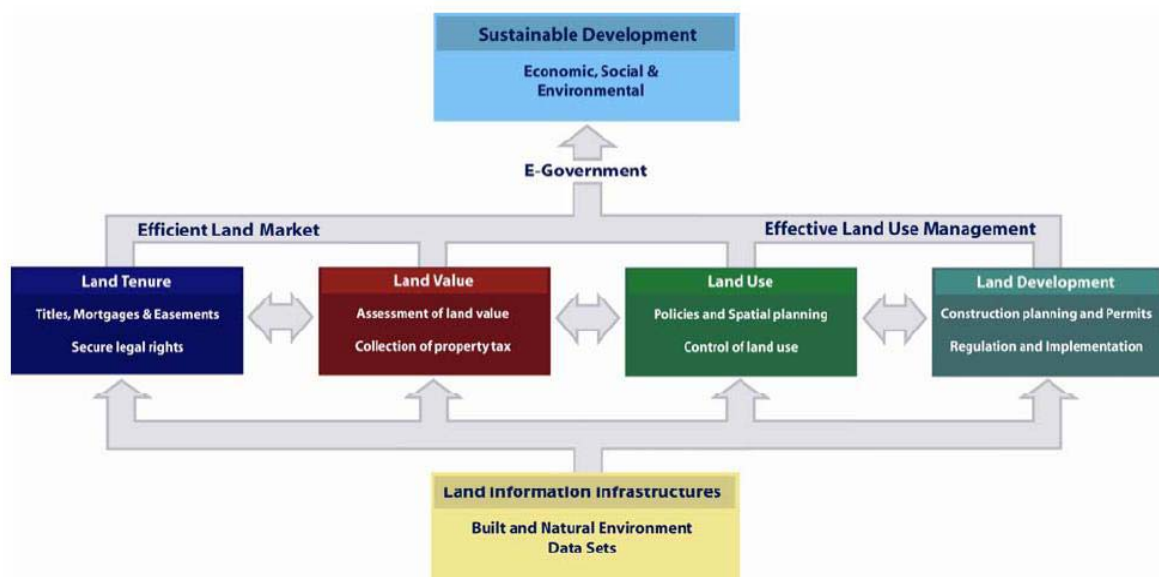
Sustainable Development

Economic, Social & Environmental

E-Government

Efficient Land Market

Effective Land Use Management

Land Tenure

Titles, Mortgages & Easements

Secure legal rights

Land Value

Assessment of land value

Collection of property tax

Land Use

Policies and Spatial planning

Control of land use

Land Development

Construction planning and Permits

Regulation and Implementation

Land Information Infrastructures

Built and Natural Environment Data Sets